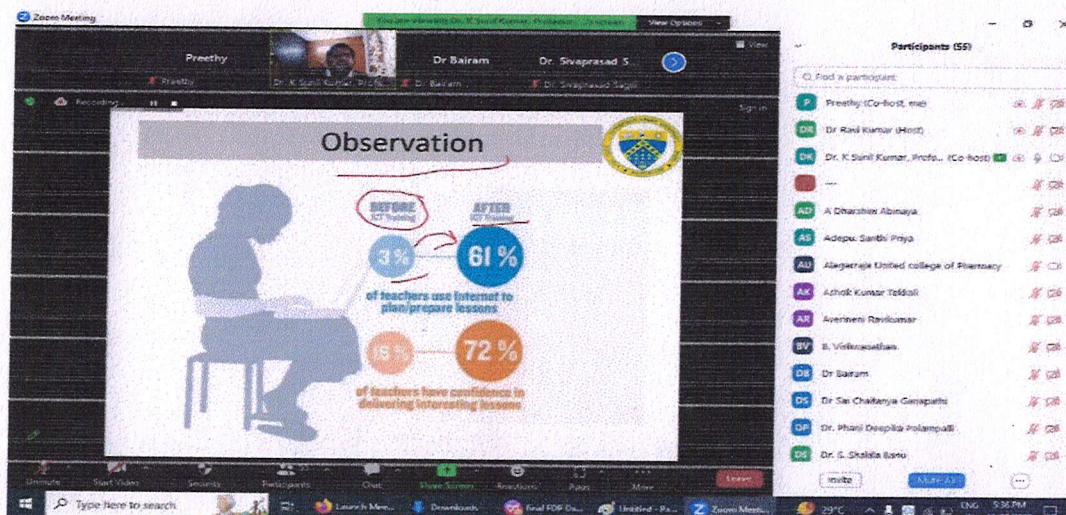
Zoom Meeting

You are viewing Dr. K Sunil Kumar, Professor...'s screen View Options

Preethy

Preethy

Dr. K Sunil Kumar, Profe...

Dr Bairam

Dr Bairam

Dr. Sivaprasad S.

Dr. Sivaprasad Sagili

View

Recording...

Sign in

Observation

BEFORE ICT Training

AFTER ICT Training

3%

61%

of teachers use internet to plan/prepare lessons

15%

72%

of teachers have confidence in delivering interesting lessons

Participants (55)

Find a participant

P Preethy (Co-host, me)

DR Dr Ravi Kumar (Host)

DK Dr. K Sunil Kumar, Profe... (Co-host)

---

AD A Dharshini Abinaya

AS Adepu Santhi Priya

AU Alagarraja United college of Pharmacy

AK Ashok Kumar Teldoli

AR Averineni Ravikumar

BV B. Velkumarathan

DB Dr Bairam

DS Dr Sai Chaitanya Ganapathi

DP Dr. Phani Deepika Polampalli

DS Dr. S. Shakila Banu

Invite Mute All ...

Unmute Start Video Security Participants Chat Share Screen Reactions Apps More Leave

Type here to search

Launch Mee...

Downloads

Final FDP Da...

Untitled - Pa...

Zoom Meeti...

29°C

ENG

5:36 PM